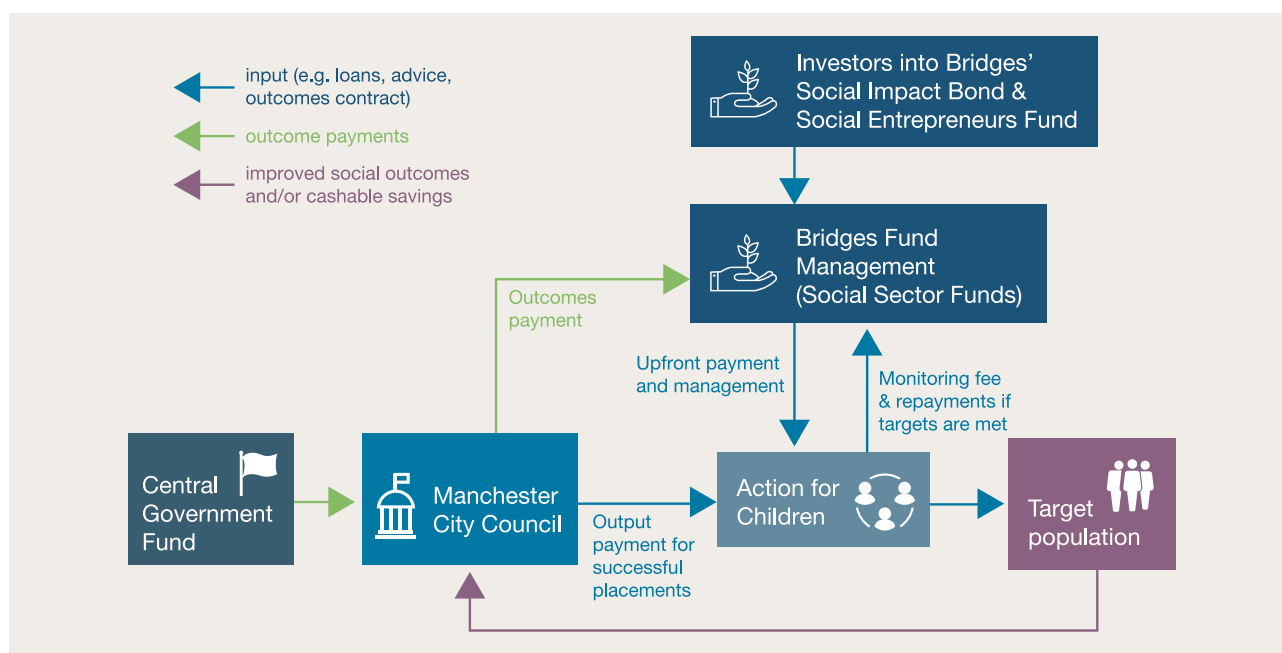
input (e.g. loans, advice, outcomes contract)

outcome payments

improved social outcomes and/or cashable savings

Investors into Bridges' Social Impact Bond & Social Entrepreneurs Fund

Bridges Fund Management (Social Sector Funds)

Outcomes payment

Upfront payment and management

Monitoring fee & repayments if targets are met

Central Government Fund

Manchester City Council

Output payment for successful placements

Action for Children

Target population